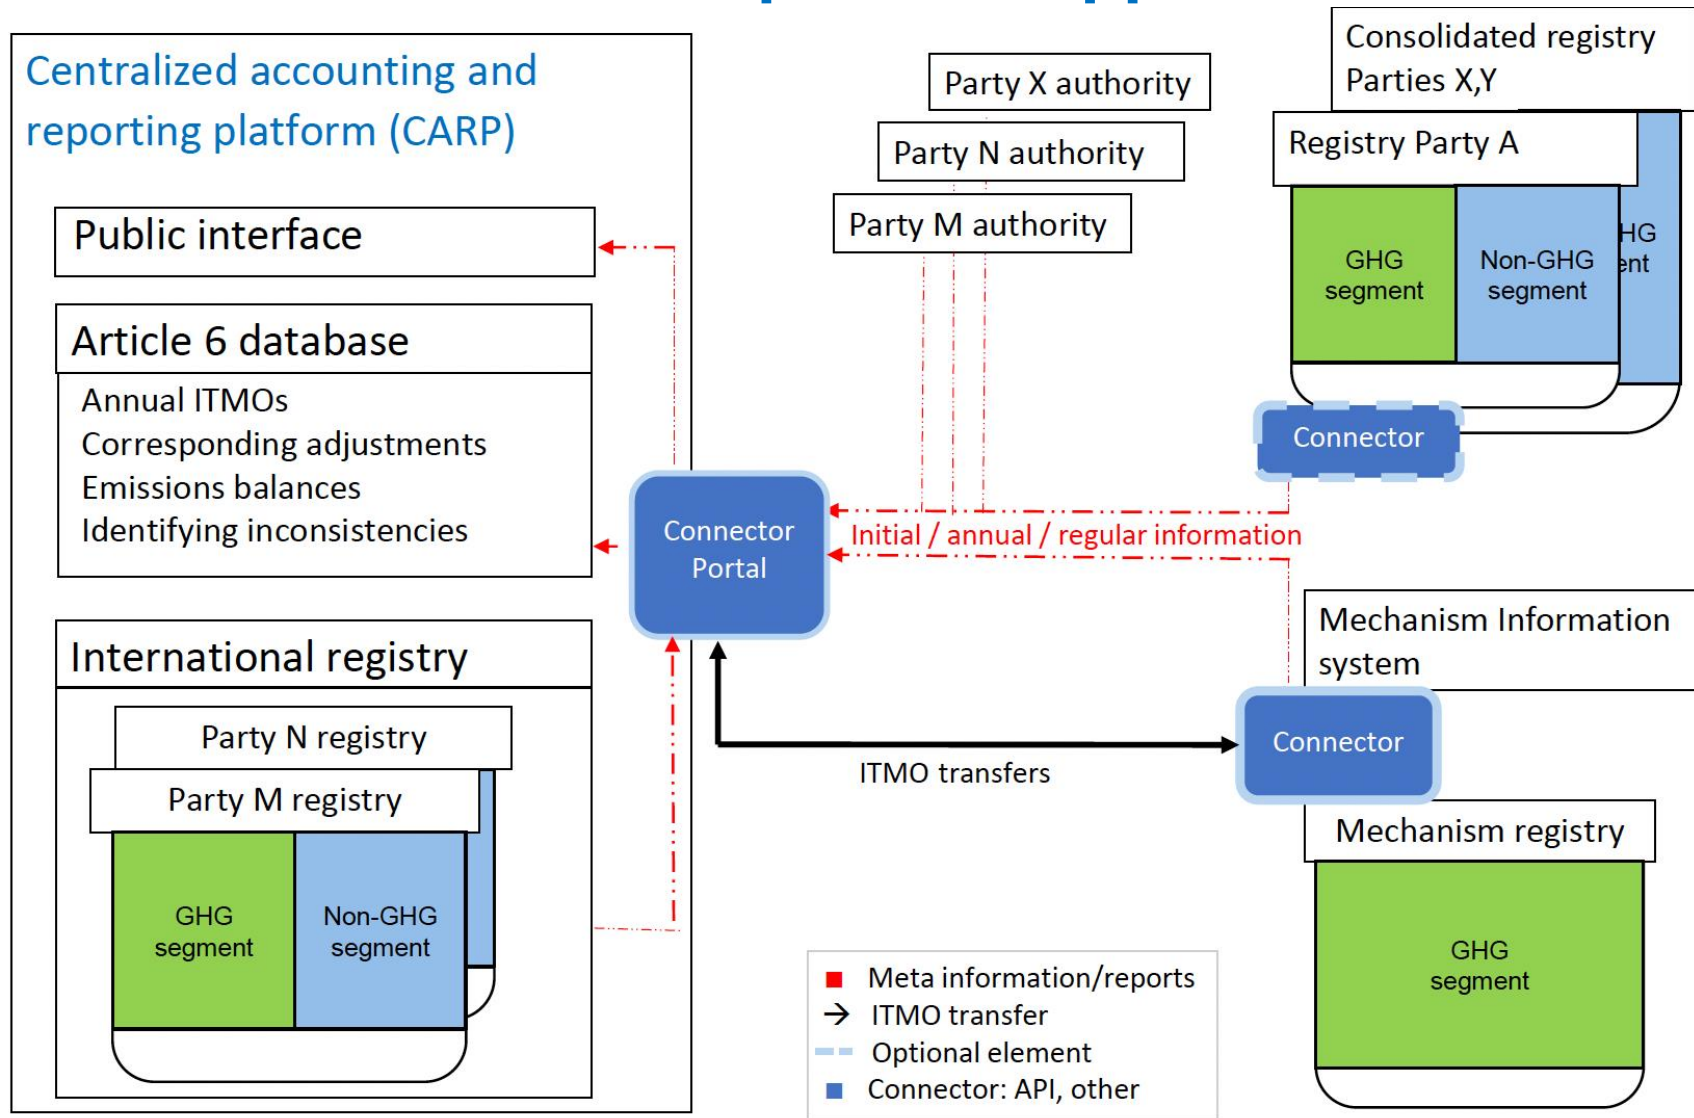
Centralized accounting and reporting platform (CARP)

Public interface

Article 6 database

Annual ITMOs
Corresponding adjustments
Emissions balances
Identifying inconsistencies

International registry

Party N registry

Party M registry

GHG segment

Non-GHG segment

Party X authority

Party N authority

Party M authority

Consolidated registry Parties X,Y

Registry Party A

GHG segment

Non-GHG segment

HG
ent

Connector

Connector Portal

Initial / annual / regular information

Mechanism Information system

Connector

ITMO transfers

Mechanism registry

GHG segment

Meta information/reports
ITMO transfer
Optional element
Connector: API, other